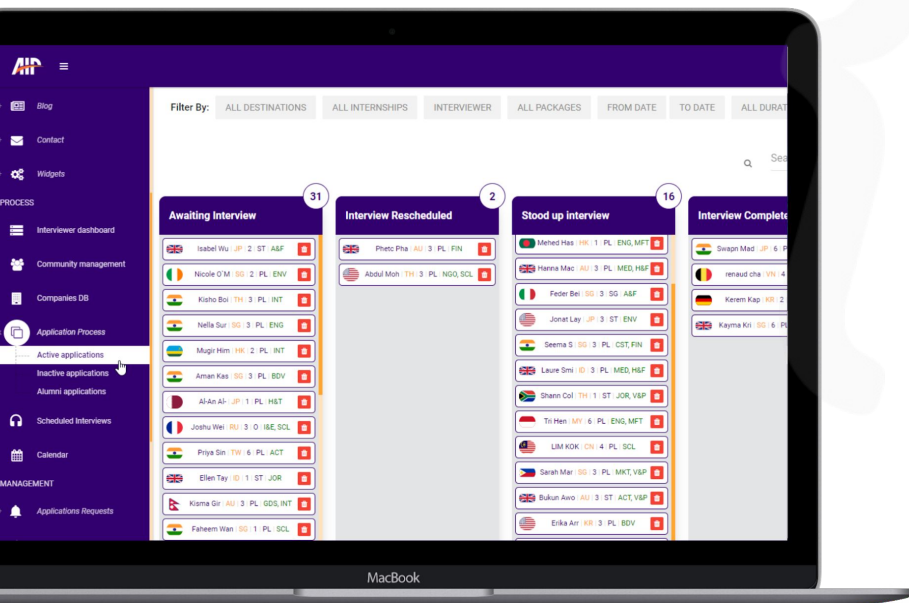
AIP ≡

Blog
Contact
Widgets
PROCESS
Interviewer dashboard
Community management
Companies DB
Application Process
Active applications
Inactive applications
Alumni applications
Scheduled Interviews
Calendar
MANAGEMENT
Applications Requests

Filter By: ALL DESTINATIONS ALL INTERNSHIPS INTERVIEWER ALL PACKAGES FROM DATE TO DATE ALL DURAT

Sea

Awaiting Interview 31
Isabel Wu | JP | 2 | ST | A&F
Nicole O'M | SG | 2 | PL | ENV
Kisho Boi | TH | 3 | PL | INT
Nella Sur | SG | 3 | PL | ENG
Mugir Him | HK | 2 | PL | INT
Aman Kas | SG | 3 | PL | BDV
Al-An Al- | JP | 1 | PL | H&T
Joshu Wei | RU | 3 | O | I&E, SCL
Priya Sin | TW | 6 | PL | ACT
Ellen Tay | ID | 1 | ST | JOR
Kisma Gir | AU | 3 | PL | GDS, INT
Faheem Wan | SG | 1 | PL | SCL

Interview Rescheduled 2
Phetc Pha | AU | 3 | PL | FIN
Abdul Moh | TH | 3 | PL | NGO, SCL

Stood up interview 16
Mehed Has | HK | 1 | PL | ENG, MFT
Hanna Mac | AU | 3 | PL | MED, H&F
Feder Bei | SG | 3 | SG | A&F
Jonat Lay | JP | 3 | ST | ENV
Seema S | SG | 3 | PL | CST, FIN
Laure Smi | ID | 3 | PL | MED, H&F
Shann Col | TH | 1 | ST | JOR, V&P
Tri Hen | MY | 6 | PL | ENG, MFT
LIM KOK | CN | 4 | PL | SCL
Sarah Mar | SG | 3 | PL | MKT, V&P
Bukun Awo | AU | 3 | ST | ACT, V&P
Erika Arr | KR | 3 | PL | BDV

Interview Complete
Swapn Mad | JP | 6 | P
renaud cha | VN | 4
Kerem Kap | KR | 2
Kayma Kri | SG | 6 | PL

MacBook